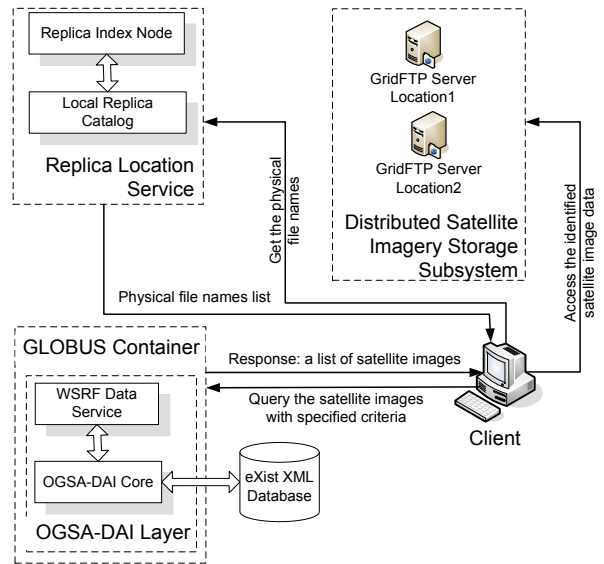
Replica Index Node

Local Replica Catalog

Replica Location Service

GridFTP Server Location1

GridFTP Server Location2

Distributed Satellite Imagery Storage Subsystem

Get the physical file names

Access the identified satellite image data

Physical file names list

GLOBUS Container

Response: a list of satellite images

Query the satellite images with specified criteria

WSRF Data Service

OGSA-DAI Core

eXist XML Database

OGSA-DAI Layer

Client